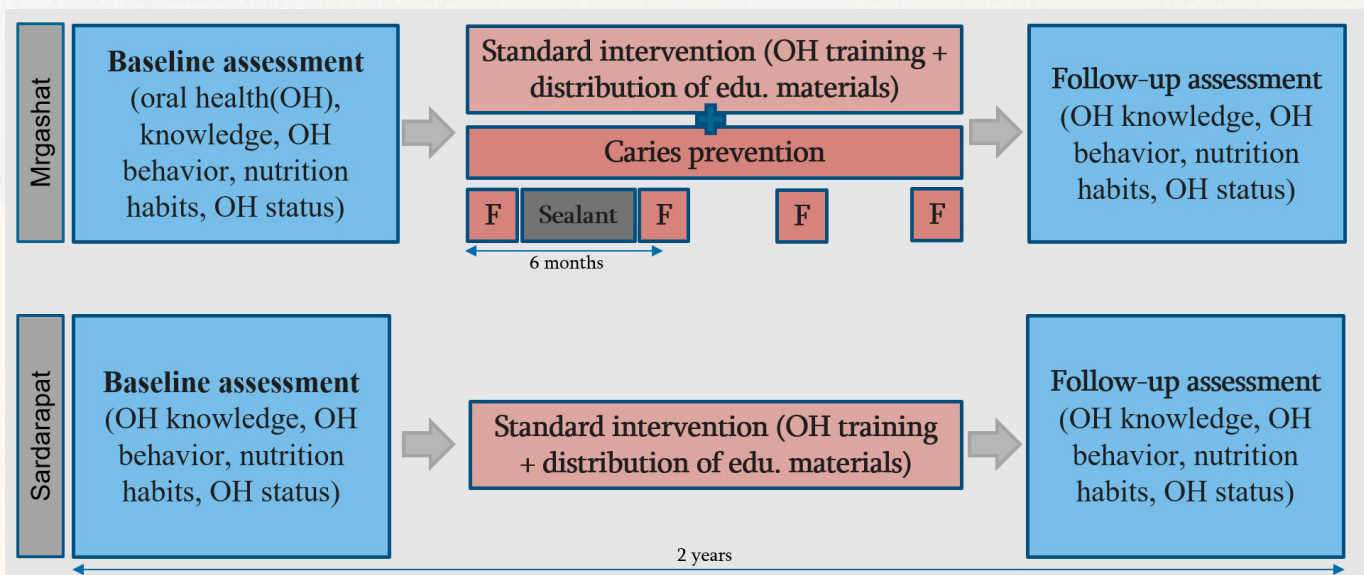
Mrgashat

Baseline assessment (oral health(OH), knowledge, OH behavior, nutrition habits, OH status)

Standard intervention (OH training + distribution of edu. materials)

Caries prevention

F

Sealant

F

F

F

6 months

Follow-up assessment (OH knowledge, OH behavior, nutrition habits, OH status)

Sardarapat

Baseline assessment (OH knowledge, OH behavior, nutrition habits, OH status)

Standard intervention (OH training + distribution of edu. materials)

Follow-up assessment (OH knowledge, OH behavior, nutrition habits, OH status)

2 years